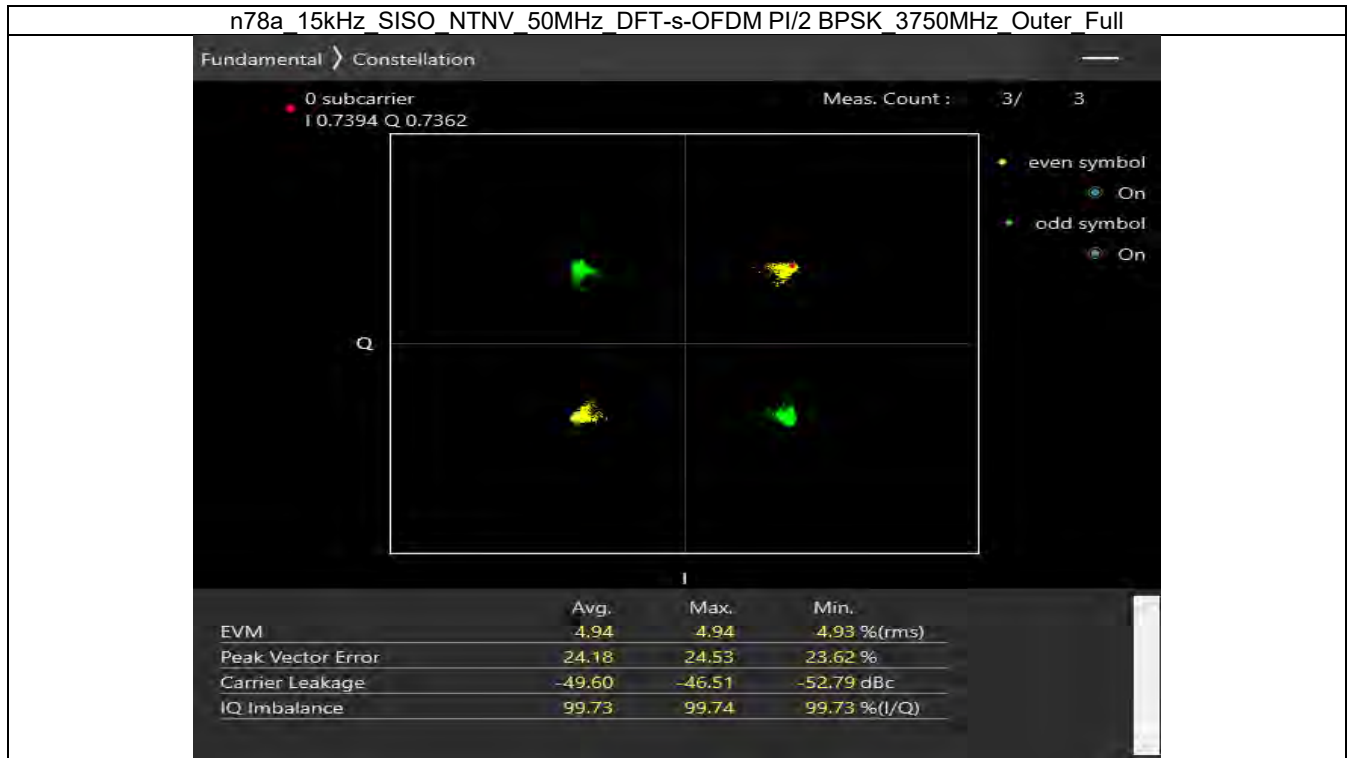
n78a_15kHz_SISO_NTNV_50MHz_DFT-s-OFDM PI/2 BPSK_3750MHz_Outer_Full

Fundamental 〉 Constellation

0 subcarrier
I 0.7394 Q 0.7362

Meas. Count : 3/ 3

even symbol
On
odd symbol
On

Q

I

| | Avg. | Max. | Min. |
|---|---|---|---|
| EVM | 4.94 | 4.94 | 4.93 %(rms) |
| Peak Vector Error | 24.18 | 24.53 | 23.62 % |
| Carrier Leakage | -49.60 | -46.51 | -52.79 dBc |
| IQ Imbalance | 99.73 | 99.74 | 99.73 %(I/Q) |